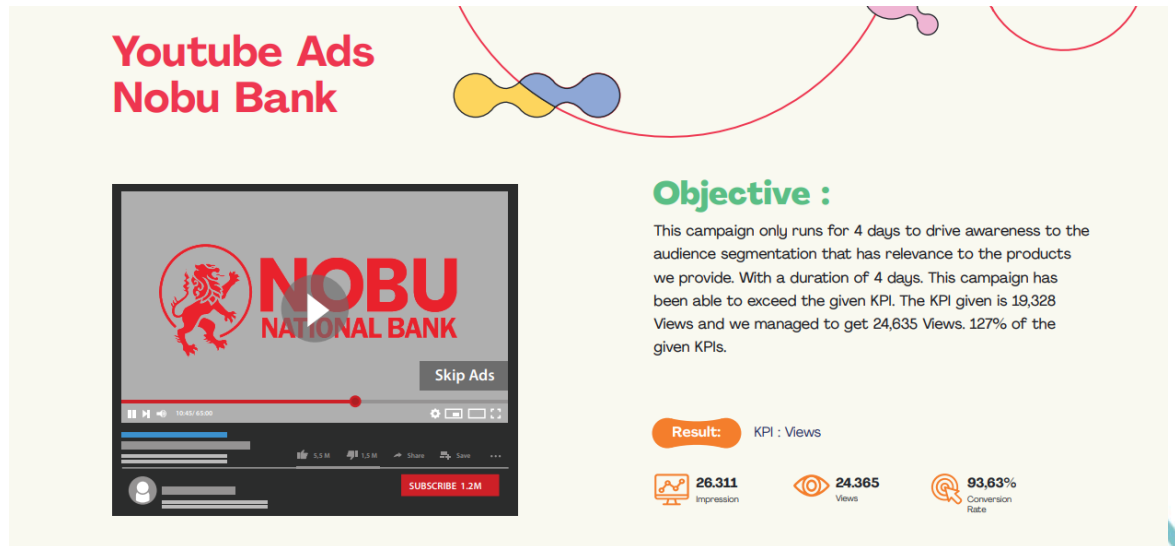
Youtube Ads
Nobu Bank

NOBU
NATIONAL BANK

Skip Ads

10:45/ 65:00

5,5 M 1,5 M Share Save

SUBSCRIBE 1.2M

Objective :

This campaign only runs for 4 days to drive awareness to the audience segmentation that has relevance to the products we provide. With a duration of 4 days. This campaign has been able to exceed the given KPI. The KPI given is 19,328 Views and we managed to get 24,635 Views. 127% of the given KPIs.

Result:

KPI : Views

26.311
Impression

24.365
Views

93,63%
Conversion Rate